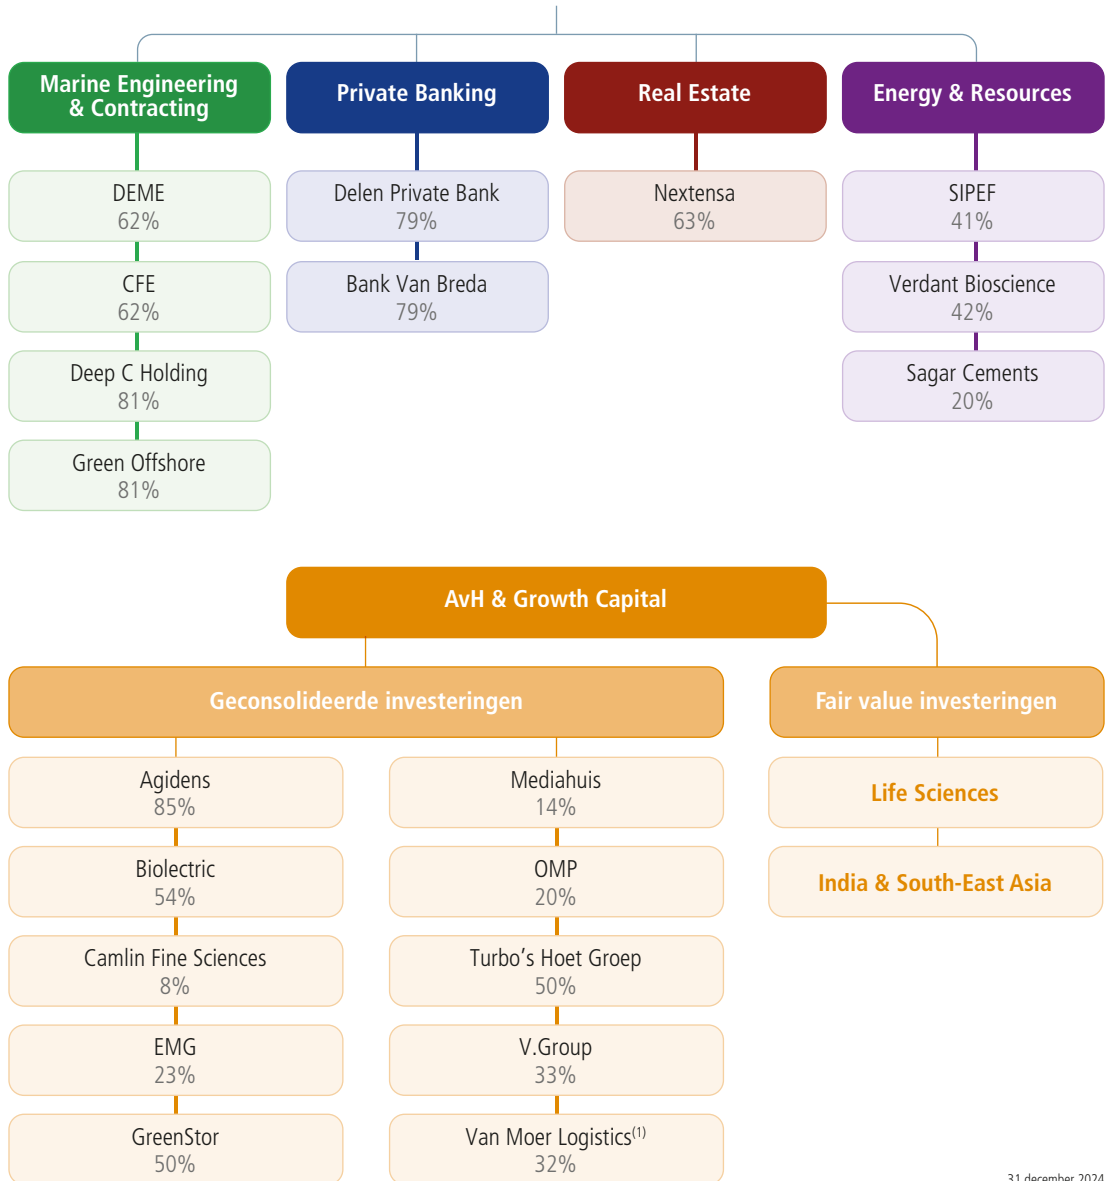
Marine Engineering & Contracting

DEME
62%

CFE
62%

Deep C Holding
81%

Green Offshore
81%

Private Banking

Delen Private Bank
79%

Bank Van Breda
79%

Real Estate

Nextensa
63%

Energy & Resources

SIPEF
41%

Verdant Bioscience
42%

Sagar Cements
20%

AvH & Growth Capital

Geconsolideerde investeringen

Agidens
85%

Biolectric
54%

Camlin Fine Sciences
8%

EMG
23%

GreenStor
50%

Mediahuis
14%

OMP
20%

Turbo's Hoet Groep
50%

V.Group
33%

Van Moer Logistics$^{(1)}$
32%

Fair value investeringen

Life Sciences

India & South-East Asia

31 december 2024